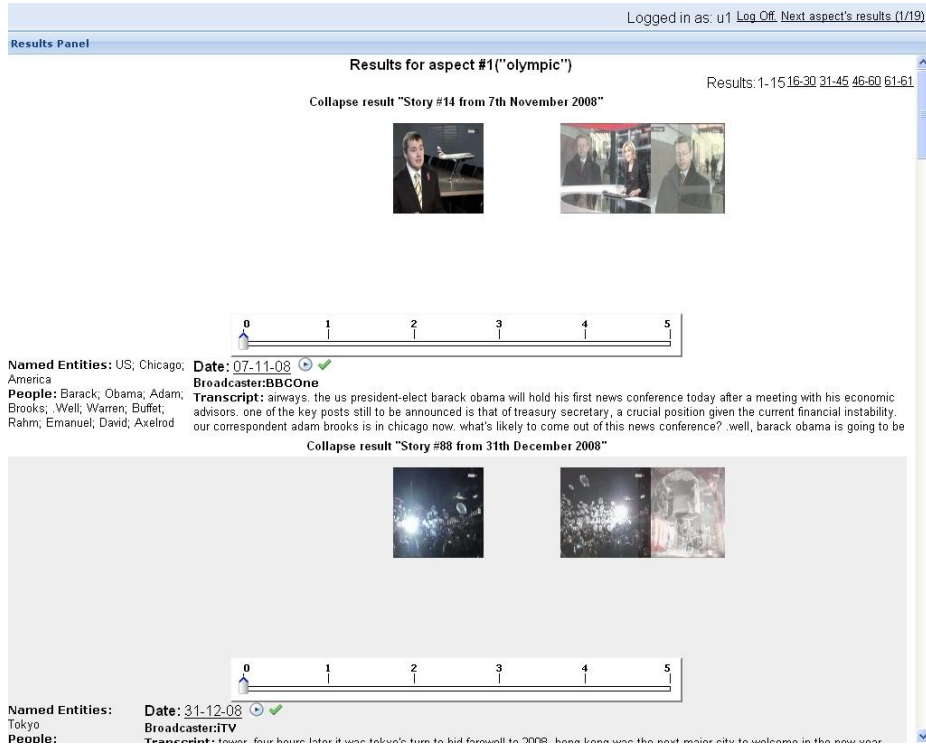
Logged in as: u1 Log Off. Next aspect's results (1/19)

Results Panel

Results for aspect #1("olympic")

Results: 1-15 16-30 31-45 46-60 61-61

Collapse result "Story #14 from 7th November 2008"

0 1 2 3 4 5

Named Entities: US; Chicago; America
People: Barack; Obama; Adam; Brooks; .Well; Warren; Buffet; Rahm; Emanuel; David; Axelrod

Date: 07-11-08
Broadcaster:BBCOne
Transcript: airways. the us president-elect barack obama will hold his first news conference today after a meeting with his economic advisors. one of the key posts still to be announced is that of treasury secretary, a crucial position given the current financial instability. our correspondent adam brooks is in chicago now. what's likely to come out of this news conference? .well, barack obama is going to be

Collapse result "Story #88 from 31th December 2008"

0 1 2 3 4 5

Named Entities:
Tokyo
People:

Date: 31-12-08
Broadcaster:ITV
Transcript: tower. four hours later it was tokyo's turn to bid farewell to 2008. hong kong was the next major city to welcome in the new year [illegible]